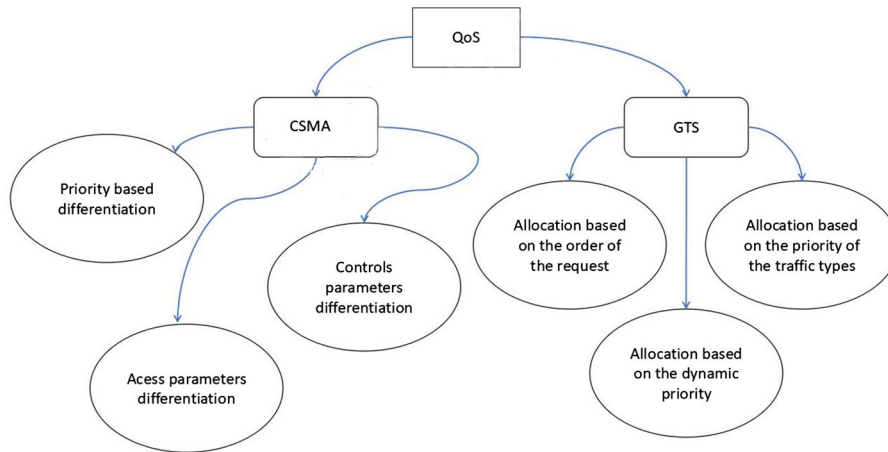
QoS

CSMA

GTS

Priority based differentiation

Controls parameters differentiation

Acess parameters differentiation

Allocation based on the order of the request

Allocation based on the priority of the traffic types

Allocation based on the dynamic priority